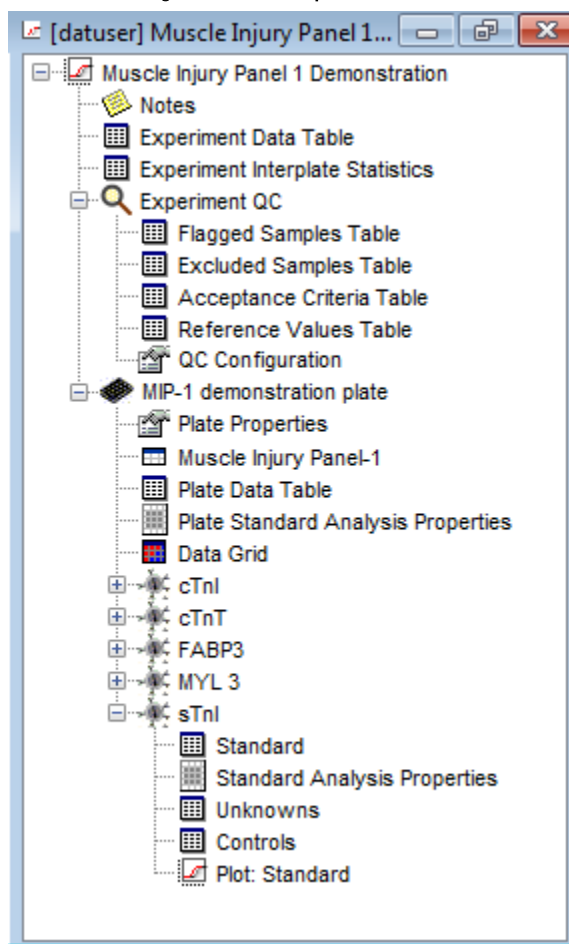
[datuser] Muscle Injury Panel 1...

Muscle Injury Panel 1 Demonstration
Notes
Experiment Data Table
Experiment Interplate Statistics
Experiment QC
Flagged Samples Table
Excluded Samples Table
Acceptance Criteria Table
Reference Values Table
QC Configuration
MIP-1 demonstration plate
Plate Properties
Muscle Injury Panel-1
Plate Data Table
Plate Standard Analysis Properties
Data Grid
cTnI
cTnT
FABP3
MYL 3
sTnI
Standard
Standard Analysis Properties
Unknowns
Controls
Plot: Standard